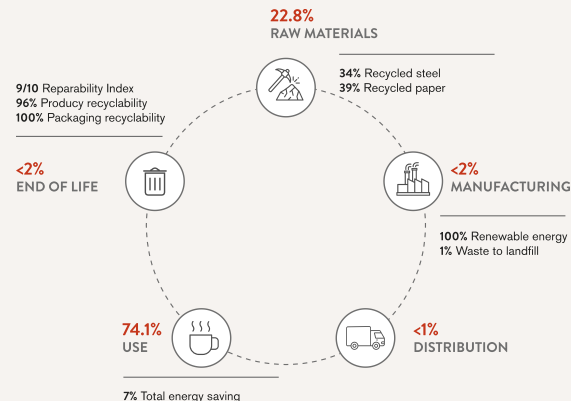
22.8%
RAW MATERIALS

34% Recycled steel
39% Recycled paper

<2%
MANUFACTURING

100% Renewable energy
1% Waste to landfill

<1%
DISTRIBUTION

74.1%
USE

7% Total energy saving

<2%
END OF LIFE

9/10 Reparability Index
96% Producy recyclability
100% Packaging recyclability